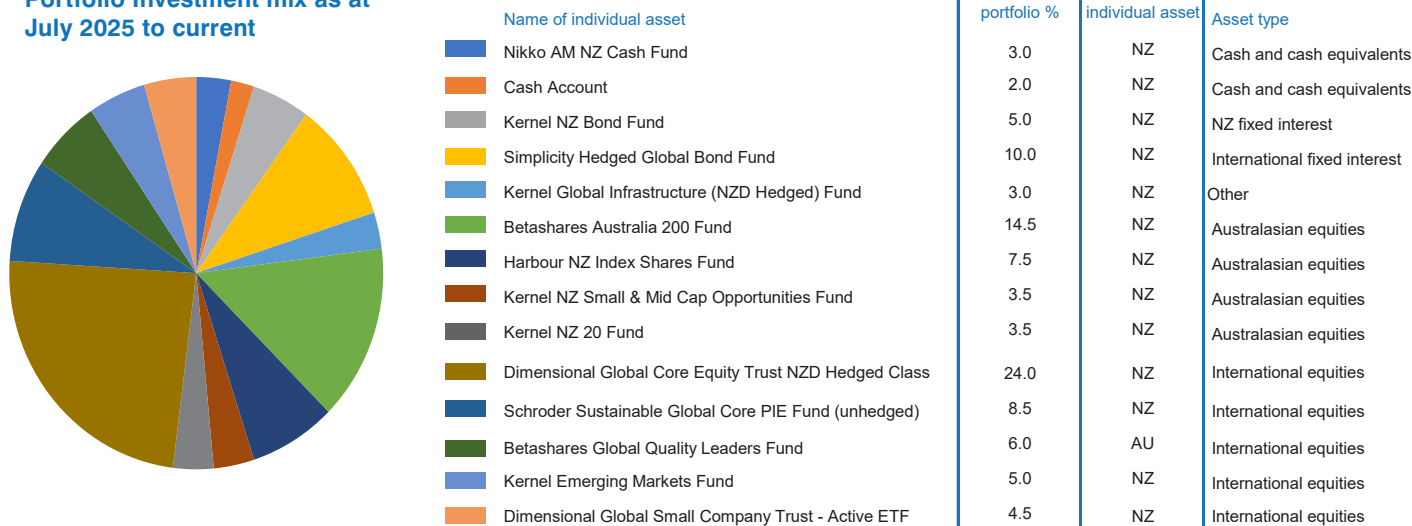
Portfolio investment mix as at July 2025 to current

| Name of individual asset | portfolio % | individual asset | Asset type |
|---|---|---|---|
| Nikko AM NZ Cash Fund | 3.0 | NZ | Cash and cash equivalents |
| Cash Account | 2.0 | NZ | Cash and cash equivalents |
| Kernel NZ Bond Fund | 5.0 | NZ | NZ fixed interest |
| Simplicity Hedged Global Bond Fund | 10.0 | NZ | International fixed interest |
| Kernel Global Infrastructure (NZD Hedged) Fund | 3.0 | NZ | Other |
| Betashares Australia 200 Fund | 14.5 | NZ | Australasian equities |
| Harbour NZ Index Shares Fund | 7.5 | NZ | Australasian equities |
| Kernel NZ Small & Mid Cap Opportunities Fund | 3.5 | NZ | Australasian equities |
| Kernel NZ 20 Fund | 3.5 | NZ | Australasian equities |
| Dimensional Global Core Equity Trust NZD Hedged Class | 24.0 | NZ | International equities |
| Schroder Sustainable Global Core PIE Fund (unhedged) | 8.5 | NZ | International equities |
| Betashares Global Quality Leaders Fund | 6.0 | AU | International equities |
| Kernel Emerging Markets Fund | 5.0 | NZ | International equities |
| Dimensional Global Small Company Trust - Active ETF | 4.5 | NZ | International equities |